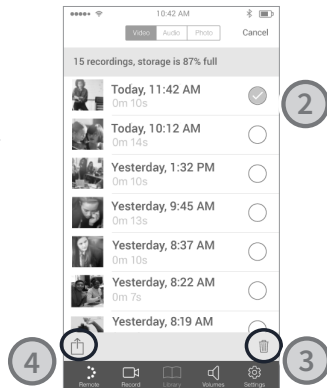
●●●●● 10:42 AM

Video Audio Photo Cancel

15 recordings, storage is 87% full

Today, 11:42 AM
0m 10s

2

Today, 10:12 AM
0m 14s

Yesterday, 1:32 PM
0m 10s

Yesterday, 9:45 AM
0m 13s

Yesterday, 8:37 AM
0m 10s

Yesterday, 8:22 AM
0m 7s

Yesterday, 8:19 AM

4

3

Remote Record Library Volumes Settings